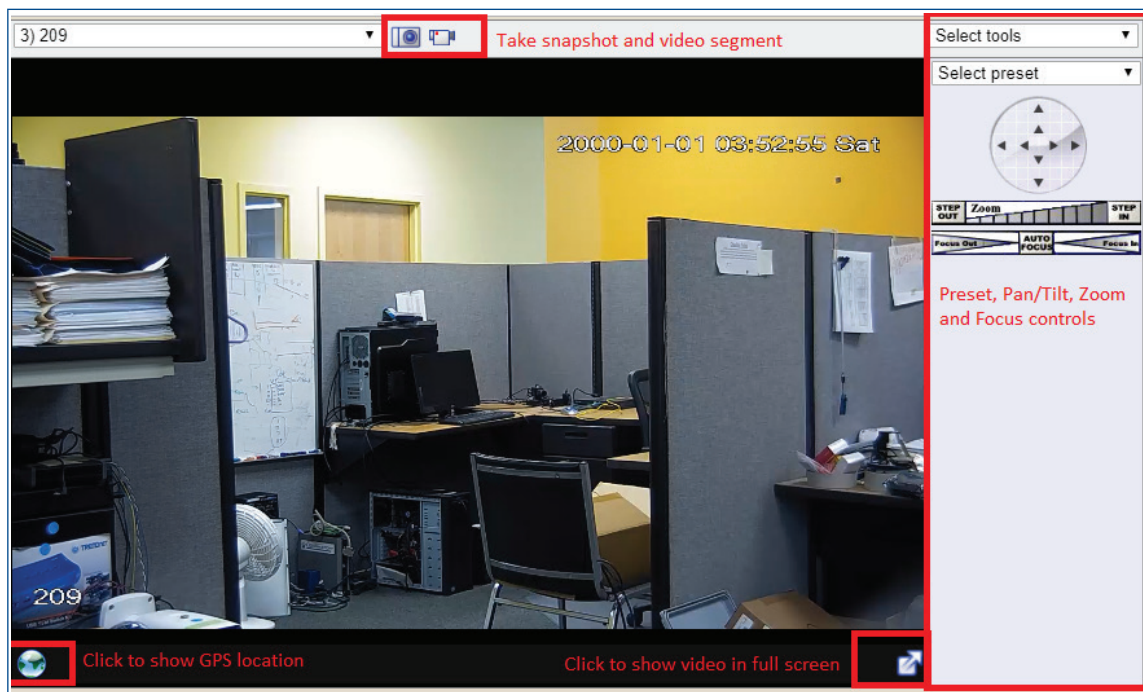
3) 209

Take snapshot and video segment

Select tools

Select preset

STEP OUT Zoom STEP IN

Focus Out AUTO FOCUS Focus In

Preset, Pan/Tilt, Zoom and Focus controls

2000-01-01 03:52:55 Sat

209

Click to show GPS location

Click to show video in full screen